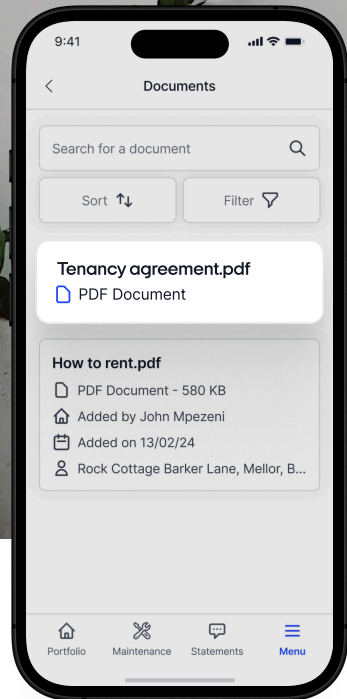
9:41

Documents

Search for a document

Sort

Filter

Tenancy agreement.pdf

PDF Document

How to rent.pdf

PDF Document - 580 KB

Added by John Mpezeni

Added on 13/02/24

Rock Cottage Barker Lane, Mellor, B...

Portfolio

Maintenance

Statements

Menu